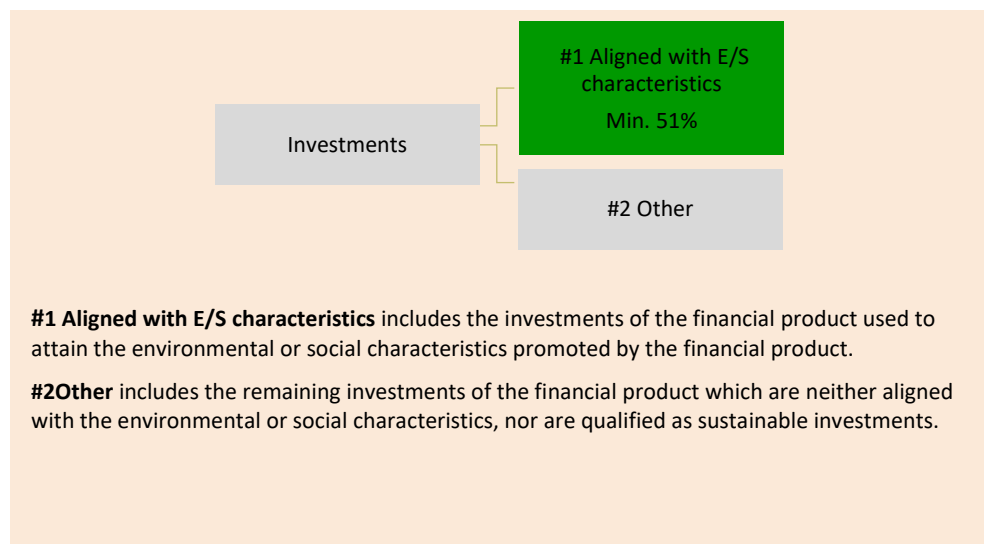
Investments

#1 Aligned with E/S characteristics

Min. 51%

#2 Other

**#1 Aligned with E/S characteristics** includes the investments of the financial product used to attain the environmental or social characteristics promoted by the financial product.

**#2Other** includes the remaining investments of the financial product which are neither aligned with the environmental or social characteristics, nor are qualified as sustainable investments.